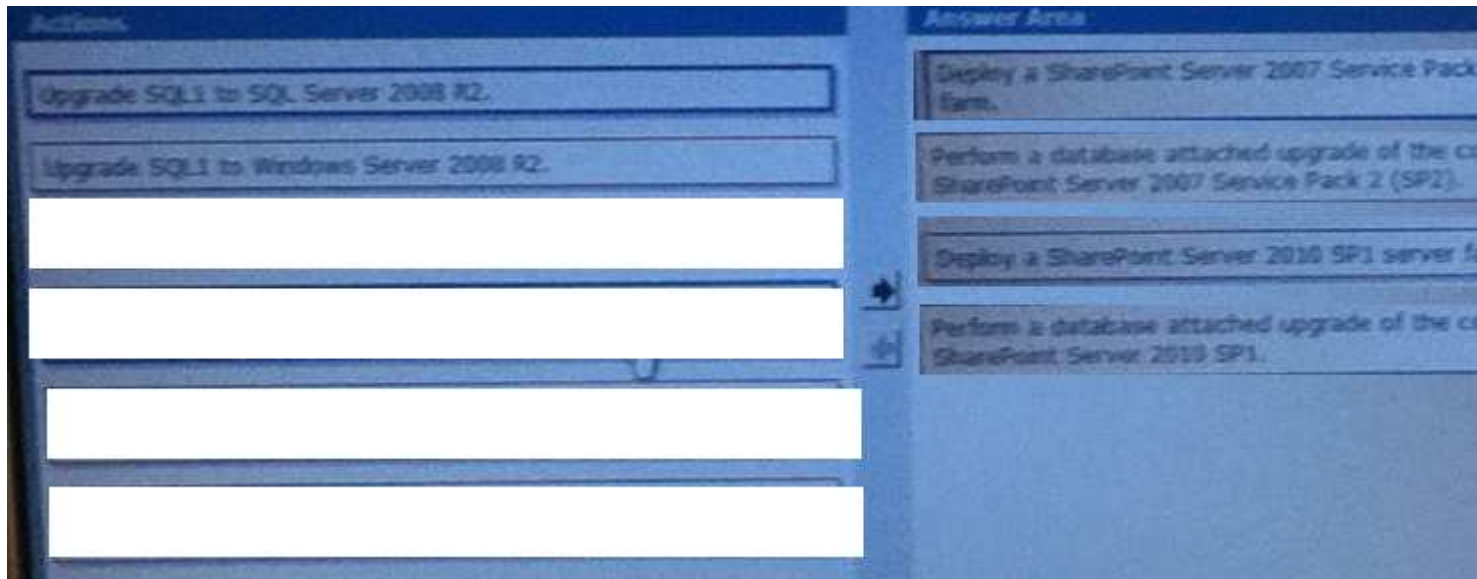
Actions

Upgrade SQL1 to SQL Server 2008 R2.

Upgrade SQL1 to Windows Server 2008 R2.

Answer Area

Deploy a SharePoint Server 2007 Service Pack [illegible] farm.

Perform a database attached upgrade of the c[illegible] SharePoint Server 2007 Service Pack 2 (SP2).

Deploy a SharePoint Server 2010 SP1 server f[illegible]

Perform a database attached upgrade of the c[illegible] SharePoint Server 2010 SP1.